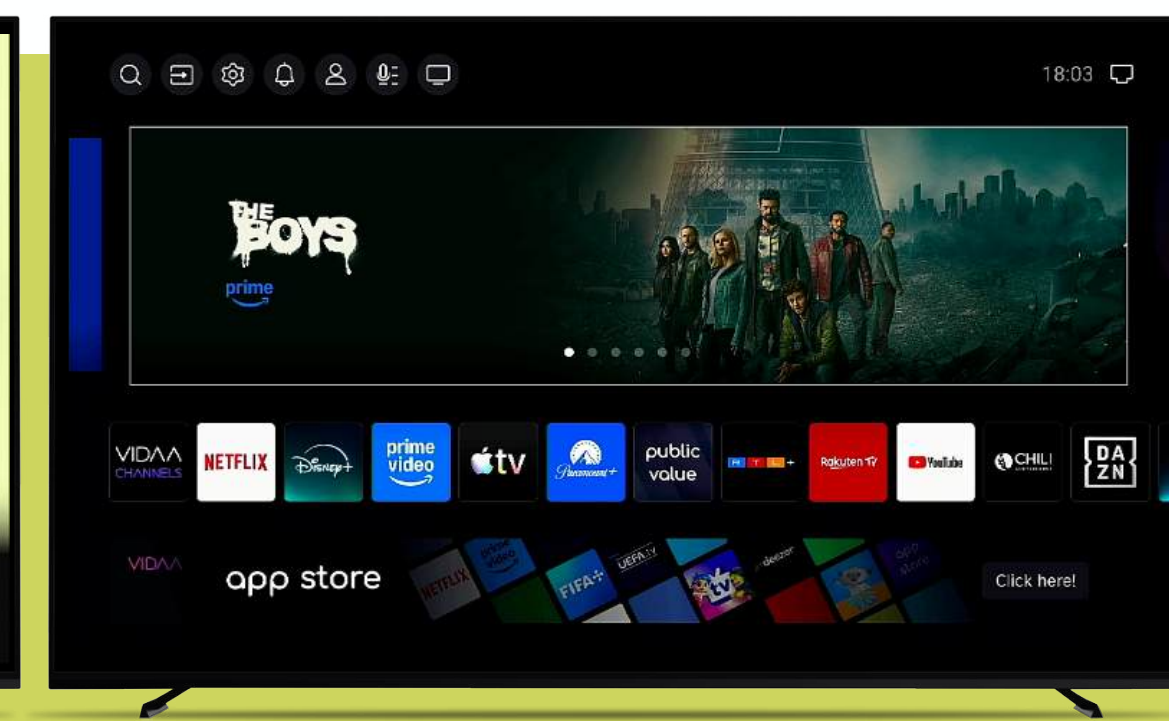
18:03

THE BOYS
prime

VIDAA CHANNELS
NETFLIX
Disney+
prime video
tv
Paramount+
public value
RTL+
Rakuten TV
YouTube
CHILI
DA ZN

VIDAA
app store
NETFLIX
prime video
FIFA+
UEFA.tv
deezer
app store
Click here!